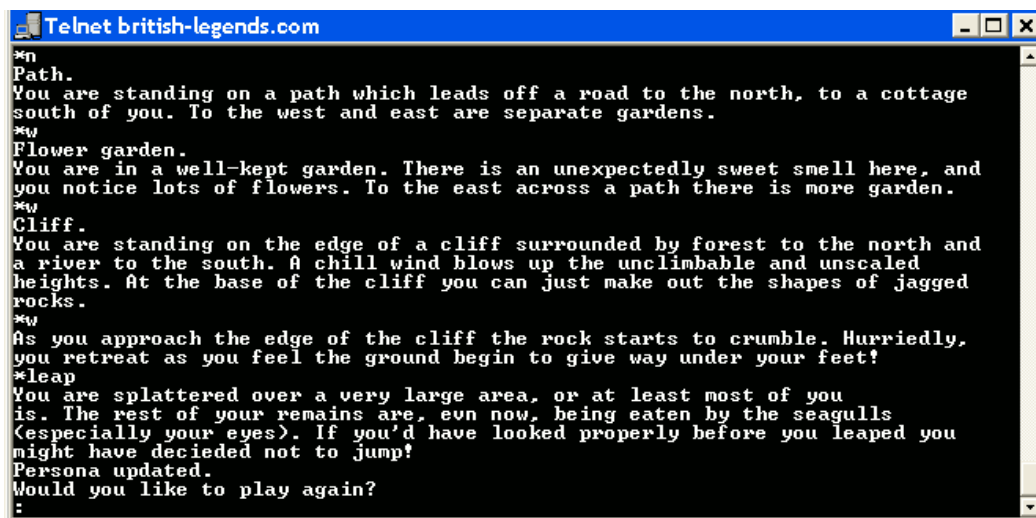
Telnet british-legends.com

*n
Path.
You are standing on a path which leads off a road to the north, to a cottage south of you. To the west and east are separate gardens.
*w
Flower garden.
You are in a well-kept garden. There is an unexpectedly sweet smell here, and you notice lots of flowers. To the east across a path there is more garden.
*w
Cliff.
You are standing on the edge of a cliff surrounded by forest to the north and a river to the south. A chill wind blows up the unclimbable and unscaled heights. At the base of the cliff you can just make out the shapes of jagged rocks.
*w
As you approach the edge of the cliff the rock starts to crumble. Hurriedly, you retreat as you feel the ground begin to give way under your feet!
*leap
You are splattered over a very large area, or at least most of you is. The rest of your remains are, evn now, being eaten by the seagulls (especially your eyes). If you'd have looked properly before you leaped you might have decieded not to jump!
Persona updated.
Would you like to play again?
: